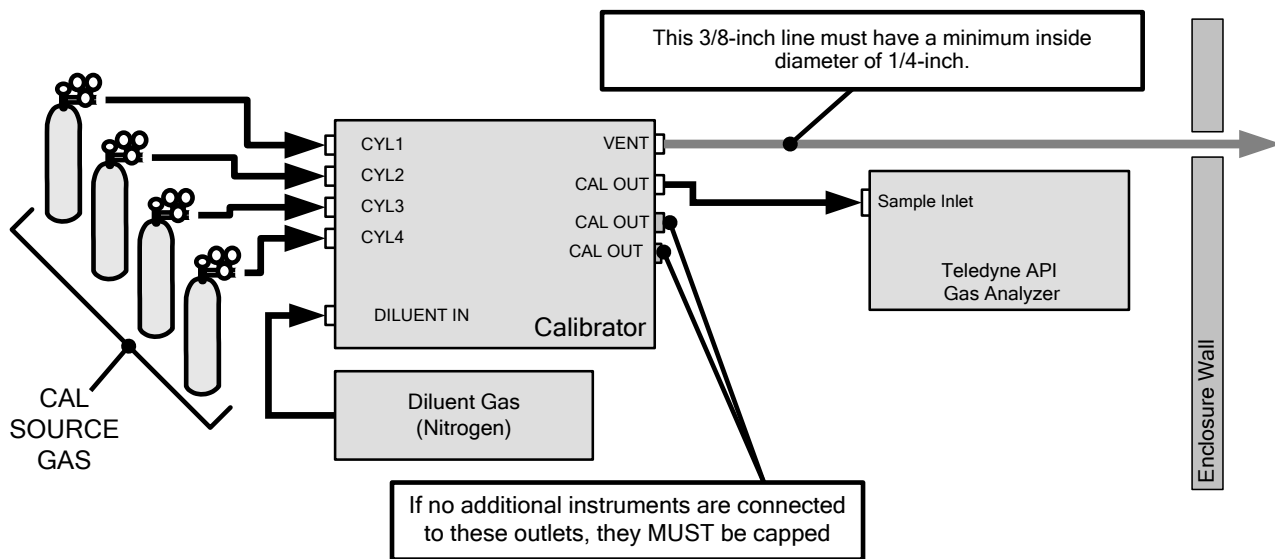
This 3/8-inch line must have a minimum inside diameter of 1/4-inch.

CYL1
CYL2
CYL3
CYL4
DILUENT IN
VENT
CAL OUT
CAL OUT
CAL OUT
Calibrator

Sample Inlet
Teledyne API
Gas Analyzer

Enclosure Wall

CAL
SOURCE
GAS

Diluent Gas
(Nitrogen)

If no additional instruments are connected to these outlets, they MUST be capped